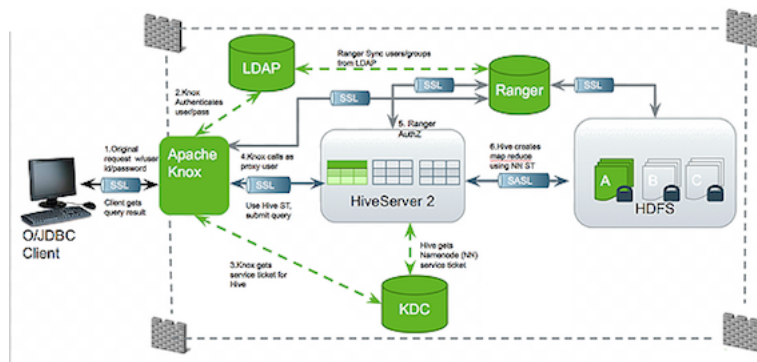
LDAP

Ranger Sync users/groups from LDAP

Ranger

SSL

SSL

SSL

2.Knox Authenticates user/pass

5. Ranger AuthZ

1.Original request w/user id/password

SSL

Client gets query result

Apache Knox

4.Knox calls as proxy user

SSL

Use Hive ST, submit query

HiveServer 2

6.Hive creates map reduce using NN ST

SASL

A

B

C

HDFS

O/JDBC Client

3.Knox gets service ticket for Hive

Hive gets Namenode (NN) service ticket

KDC